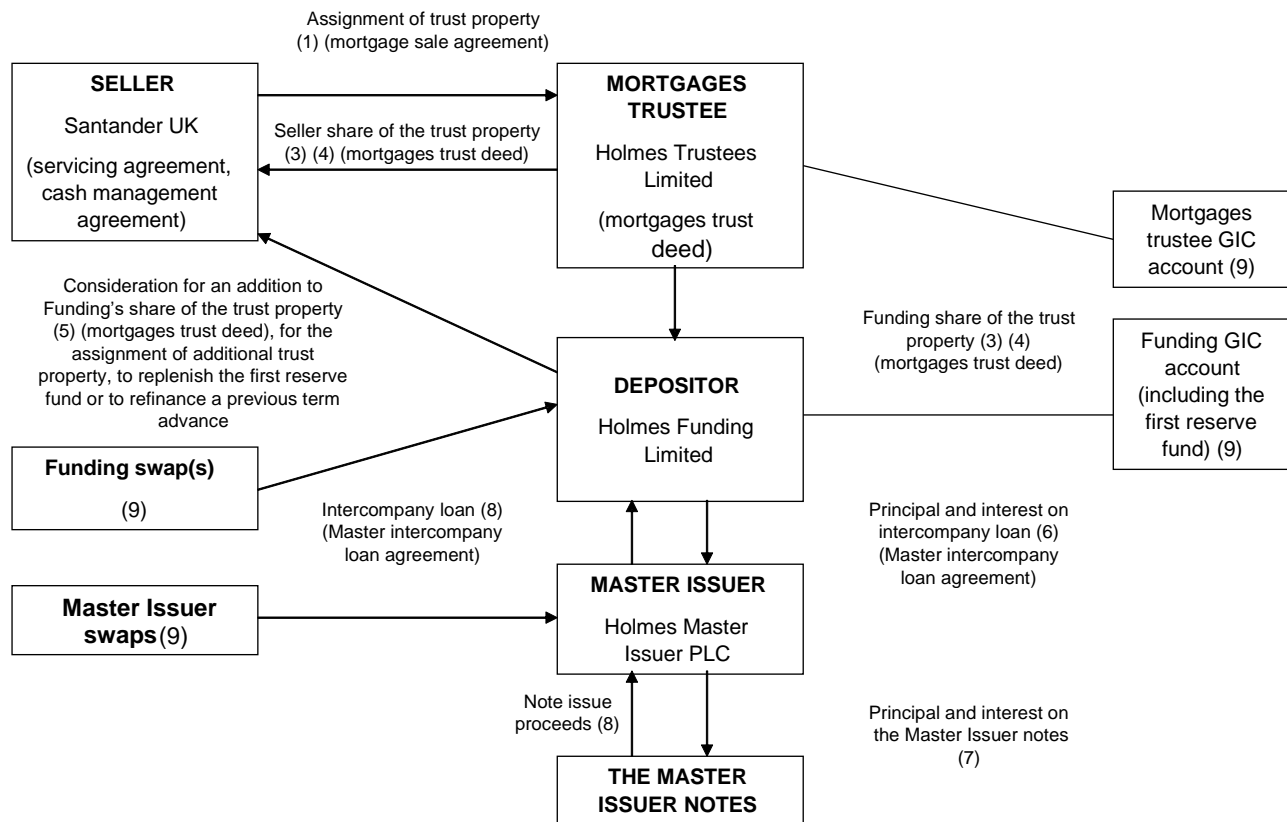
Assignment of trust property (1) (mortgage sale agreement)

SELLER

Santander UK

(servicing agreement, cash management agreement)

Seller share of the trust property (3) (4) (mortgages trust deed)

MORTGAGES TRUSTEE

Holmes Trustees Limited

(mortgages trust deed)

Mortgages trustee GIC account (9)

Consideration for an addition to Funding's share of the trust property (5) (mortgages trust deed), for the assignment of additional trust property, to replenish the first reserve fund or to refinance a previous term advance

Funding share of the trust property (3) (4) (mortgages trust deed)

Funding GIC account (including the first reserve fund) (9)

DEPOSITOR

Holmes Funding Limited

Funding swap(s)

(9)

Intercompany loan (8) (Master intercompany loan agreement)

Principal and interest on intercompany loan (6) (Master intercompany loan agreement)

Master Issuer swaps(9)

MASTER ISSUER

Holmes Master Issuer PLC

Note issue proceeds (8)

Principal and interest on the Master Issuer notes (7)

THE MASTER ISSUER NOTES